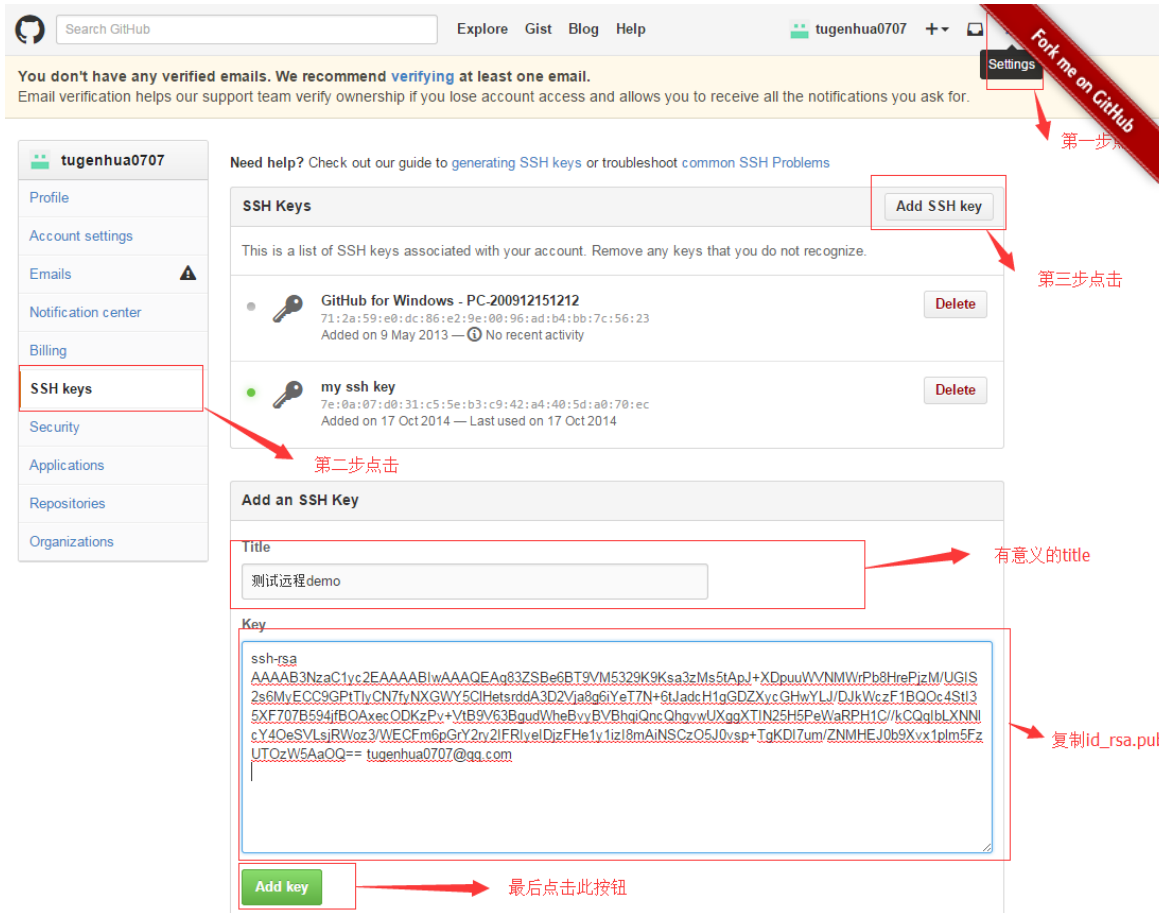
Search GitHub

Explore Gist Blog Help

tugenhua0707 +▾

Settings

Fork me on GitHub

You don't have any verified emails. We recommend verifying at least one email.
Email verification helps our support team verify ownership if you lose account access and allows you to receive all the notifications you ask for.

第一步点

tugenhua0707

Profile
Account settings
Emails
Notification center
Billing
SSH keys
Security
Applications
Repositories
Organizations

Need help? Check out our guide to generating SSH keys or troubleshoot common SSH Problems

SSH Keys

Add SSH key

第三步点击

This is a list of SSH keys associated with your account. Remove any keys that you do not recognize.

GitHub for Windows - PC-200912151212
71:2a:59:e0:dc:86:e2:9e:00:96:ad:b4:bb:7c:56:23
Added on 9 May 2013 — No recent activity

Delete

my ssh key
7e:0a:07:d0:31:c5:5e:b3:c9:42:a4:40:5d:a0:70:ec
Added on 17 Oct 2014 — Last used on 17 Oct 2014

Delete

第二步点击

Add an SSH Key

Title

测试远程demo

有意义的title

Key

ssh-rsa
AAAAB3NzaC1yc2EAAAABIwAAAQEAq83ZSBe6BT9VM5329K9Ksa3zMs5tApJ+XDpuuWVNMWrPb8HrePjzM/UGIS2s6MyECC9GPtTlyCN7fyNXGWY5ClHetsrddA3D2Vja8g6iYeT7N+6tJadcH1gGDZXycGHwYLJ/DJkWczF1BQOc4StI35XF707B594jfBOAxecODKzPv+VtB9V63BgudWheBvyBVBhqiQncQhgvwUXggXTIN25H5PeWaRPH1C//kCQqIbLXNNlcY4OeSVLsjRWoz3/WECFm6pGrY2ry2IFRlyeIDjzFHe1y1izI8mAiNSCzO5J0vsp+TgKDl7um/ZNMHEJ0b9Xvx1plm5FzUTOzW5AaOQ== tugenhua0707@qq.com

复制id_rsa.pul

Add key

最后点击此按钮